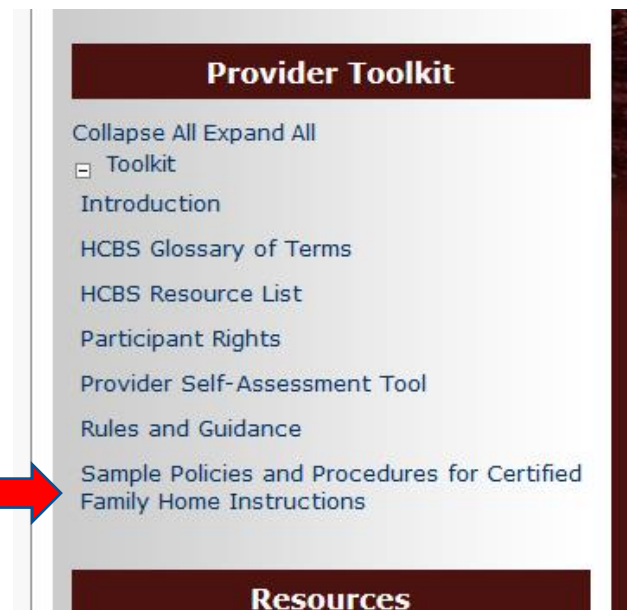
Provider Toolkit

Collapse All Expand All

Toolkit

Introduction

HCBS Glossary of Terms

HCBS Resource List

Participant Rights

Provider Self-Assessment Tool

Rules and Guidance

Sample Policies and Procedures for Certified Family Home Instructions

Resources